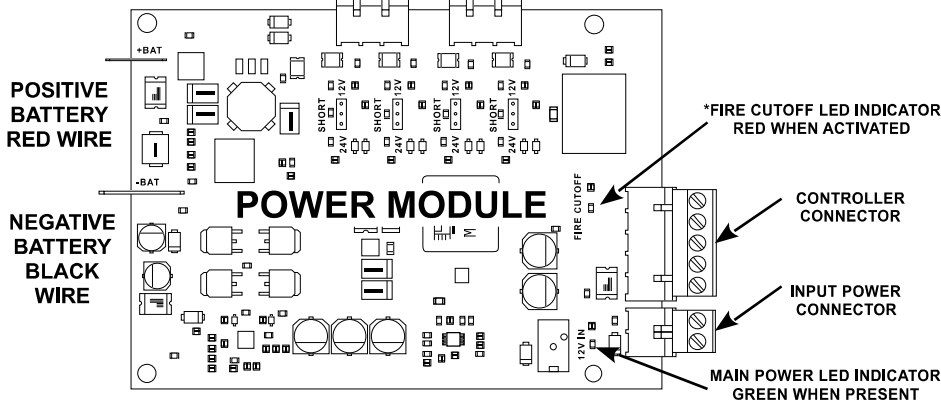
+BAT

POSITIVE BATTERY RED WIRE

-BAT

NEGATIVE BATTERY BLACK WIRE

SHORT 12V 24V

SHORT 12V 24V

SHORT 12V 24V

SHORT 12V 24V

POWER MODULE

FIRE CUTOFF

12V IN

*FIRE CUTOFF LED INDICATOR RED WHEN ACTIVATED

CONTROLLER CONNECTOR

INPUT POWER CONNECTOR

MAIN POWER LED INDICATOR GREEN WHEN PRESENT